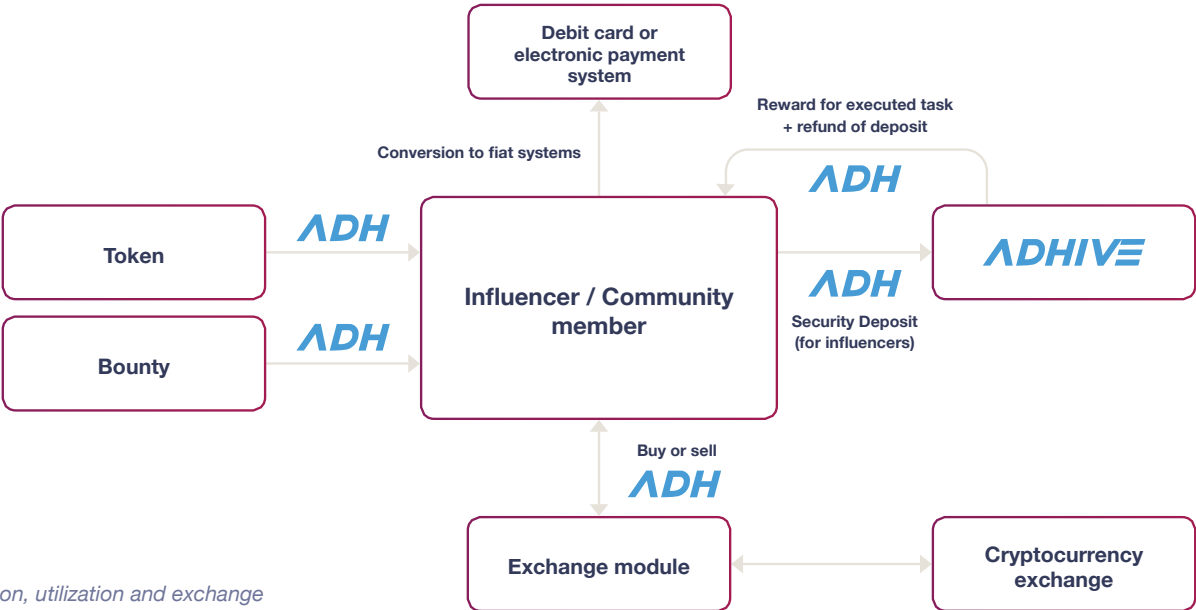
Debit card or electronic payment system

Reward for executed task + refund of deposit

Conversion to fiat systems

ADH

Token

ADH

Influencer / Community member

ADHIVE

ADH

Security Deposit (for influencers)

Bounty

ADH

Buy or sell

ADH

on, utilization and exchange

Exchange module

Cryptocurrency exchange